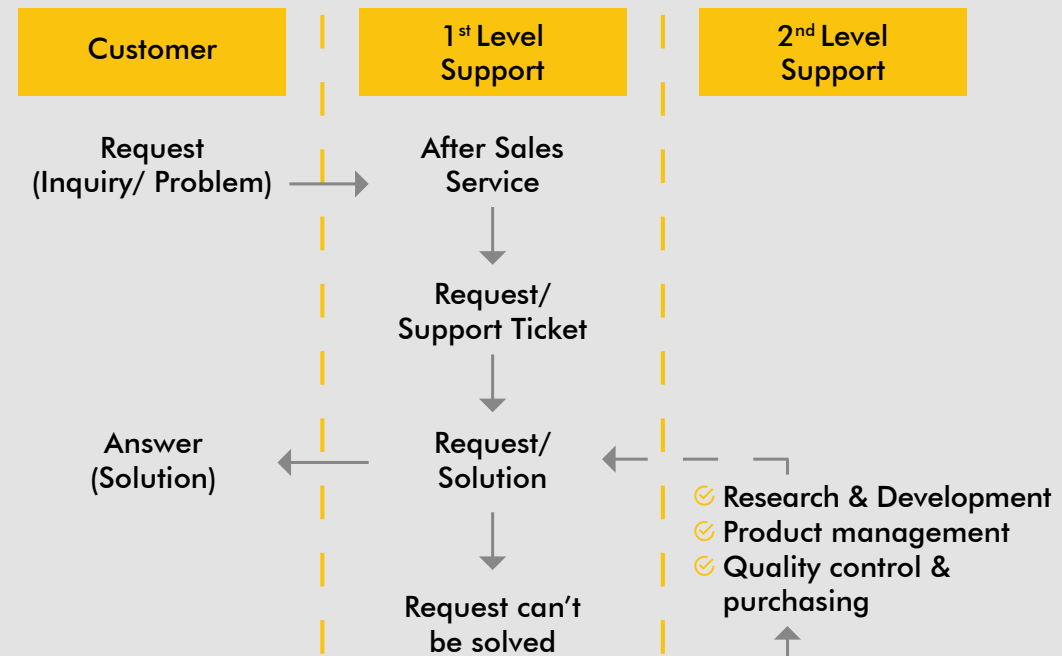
Customer

1st Level Support

2nd Level Support

Request (Inquiry/ Problem)

After Sales Service

Request/ Support Ticket

Answer (Solution)

Request/ Solution

Research & Development
Product management
Quality control & purchasing

Request can’t be solved